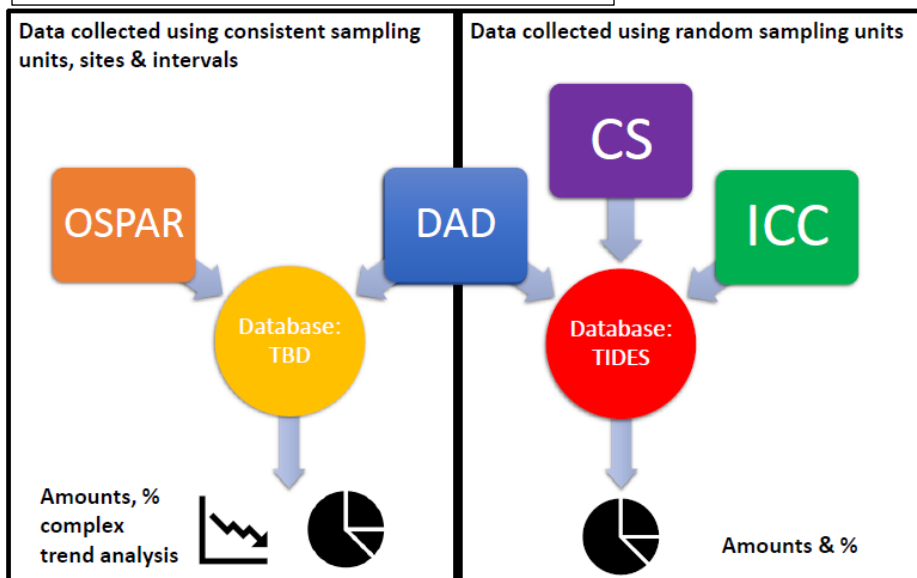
Data collected using consistent sampling units, sites & intervals

Data collected using random sampling units

OSPAR

DAD

CS

ICC

Database: TBD

Database: TIDES

Amounts, % complex trend analysis

Amounts & %